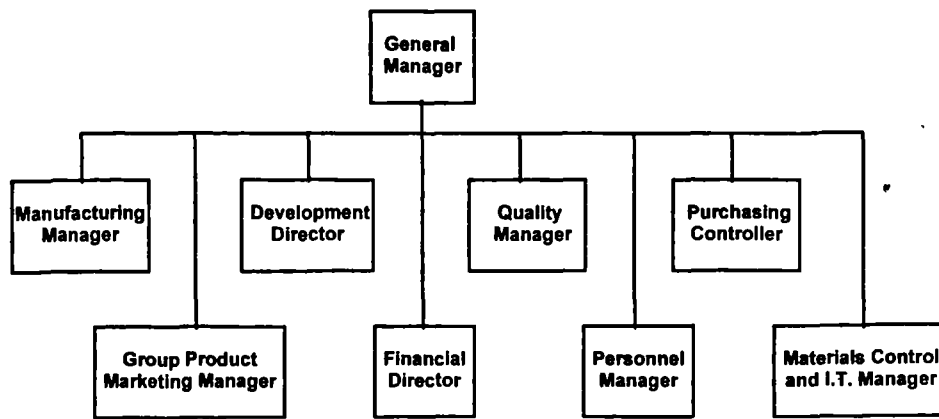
General Manager

Manufacturing Manager

Development Director

Quality Manager

Purchasing Controller

Group Product Marketing Manager

Financial Director

Personnel Manager

Materials Control and I.T. Manager